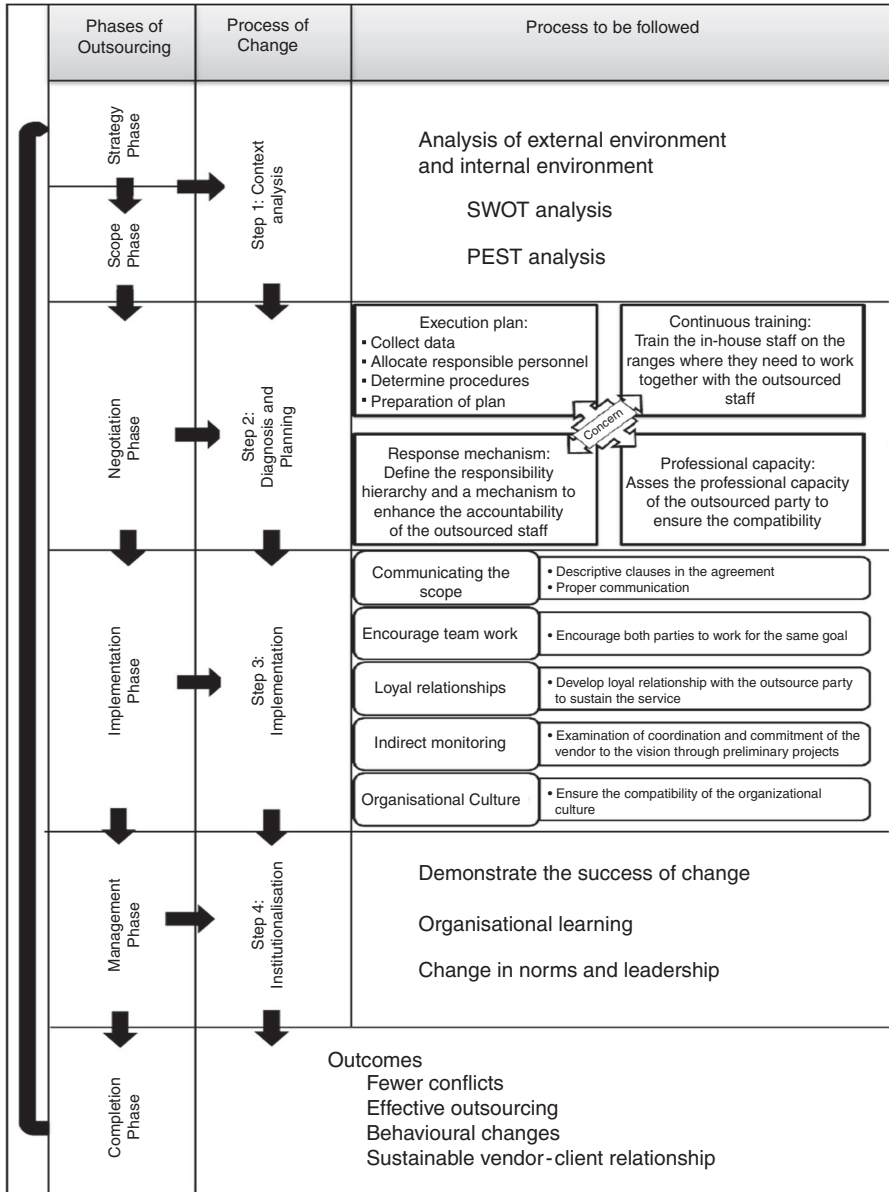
| Phases of Outsourcing | Process of Change | Process to be followed |
|---|---|---|
| Strategy Phase<br>Scope Phase | Step 1: Context analysis | Analysis of external environment and internal environment<br>SWOT analysis<br>PEST analysis |
| Negotiation Phase | Step 2: Diagnosis and Planning | Execution plan:<br>▪ Collect data<br>▪ Allocate responsible personnel<br>▪ Determine procedures<br>▪ Preparation of plan<br>Continuous training:<br>Train the in-house staff on the ranges where they need to work together with the outsourced staff<br>Concern<br>Response mechanism:<br>Define the responsibility hierarchy and a mechanism to enhance the accountability of the outsourced staff<br>Professional capacity:<br>Asses the professional capacity of the outsourced party to ensure the compatibility |
| Implementation Phase | Step 3: Implementation | Communicating the scope: • Descriptive clauses in the agreement • Proper communication<br>Encourage team work: • Encourage both parties to work for the same goal<br>Loyal relationships: • Develop loyal relationship with the outsource party to sustain the service<br>Indirect monitoring: • Examination of coordination and commitment of the vendor to the vision through preliminary projects<br>Organisational Culture: • Ensure the compatibility of the organizational culture |
| Management Phase | Step 4: Institutionalisation | Demonstrate the success of change<br>Organisational learning<br>Change in norms and leadership |
| Completion Phase | | Outcomes<br>Fewer conflicts<br>Effective outsourcing<br>Behavioural changes<br>Sustainable vendor-client relationship |